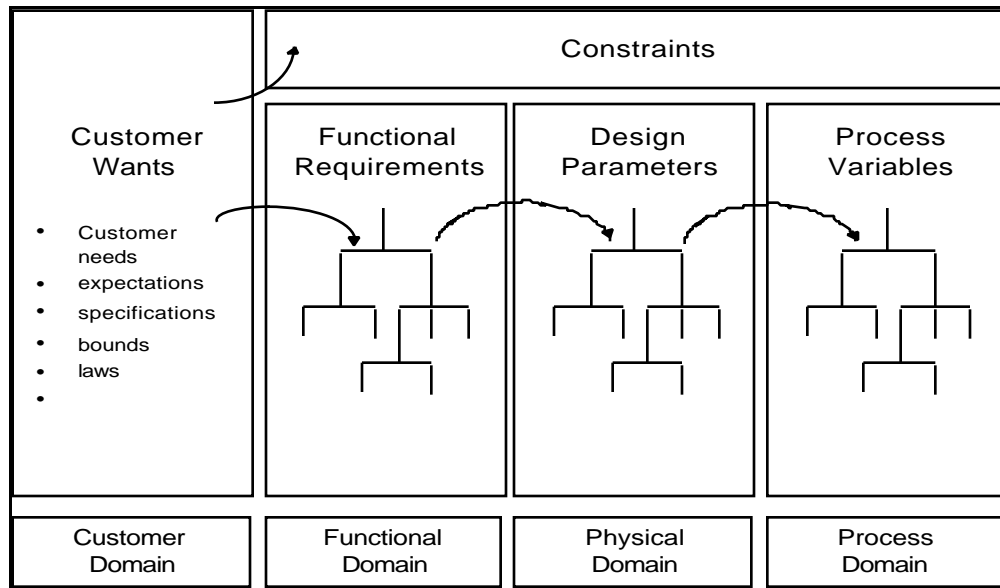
Constraints

Customer Wants

- Customer needs
- expectations
- specifications
- bounds
- laws
-

Functional Requirements

Design Parameters

Process Variables

Customer Domain

Functional Domain

Physical Domain

Process Domain